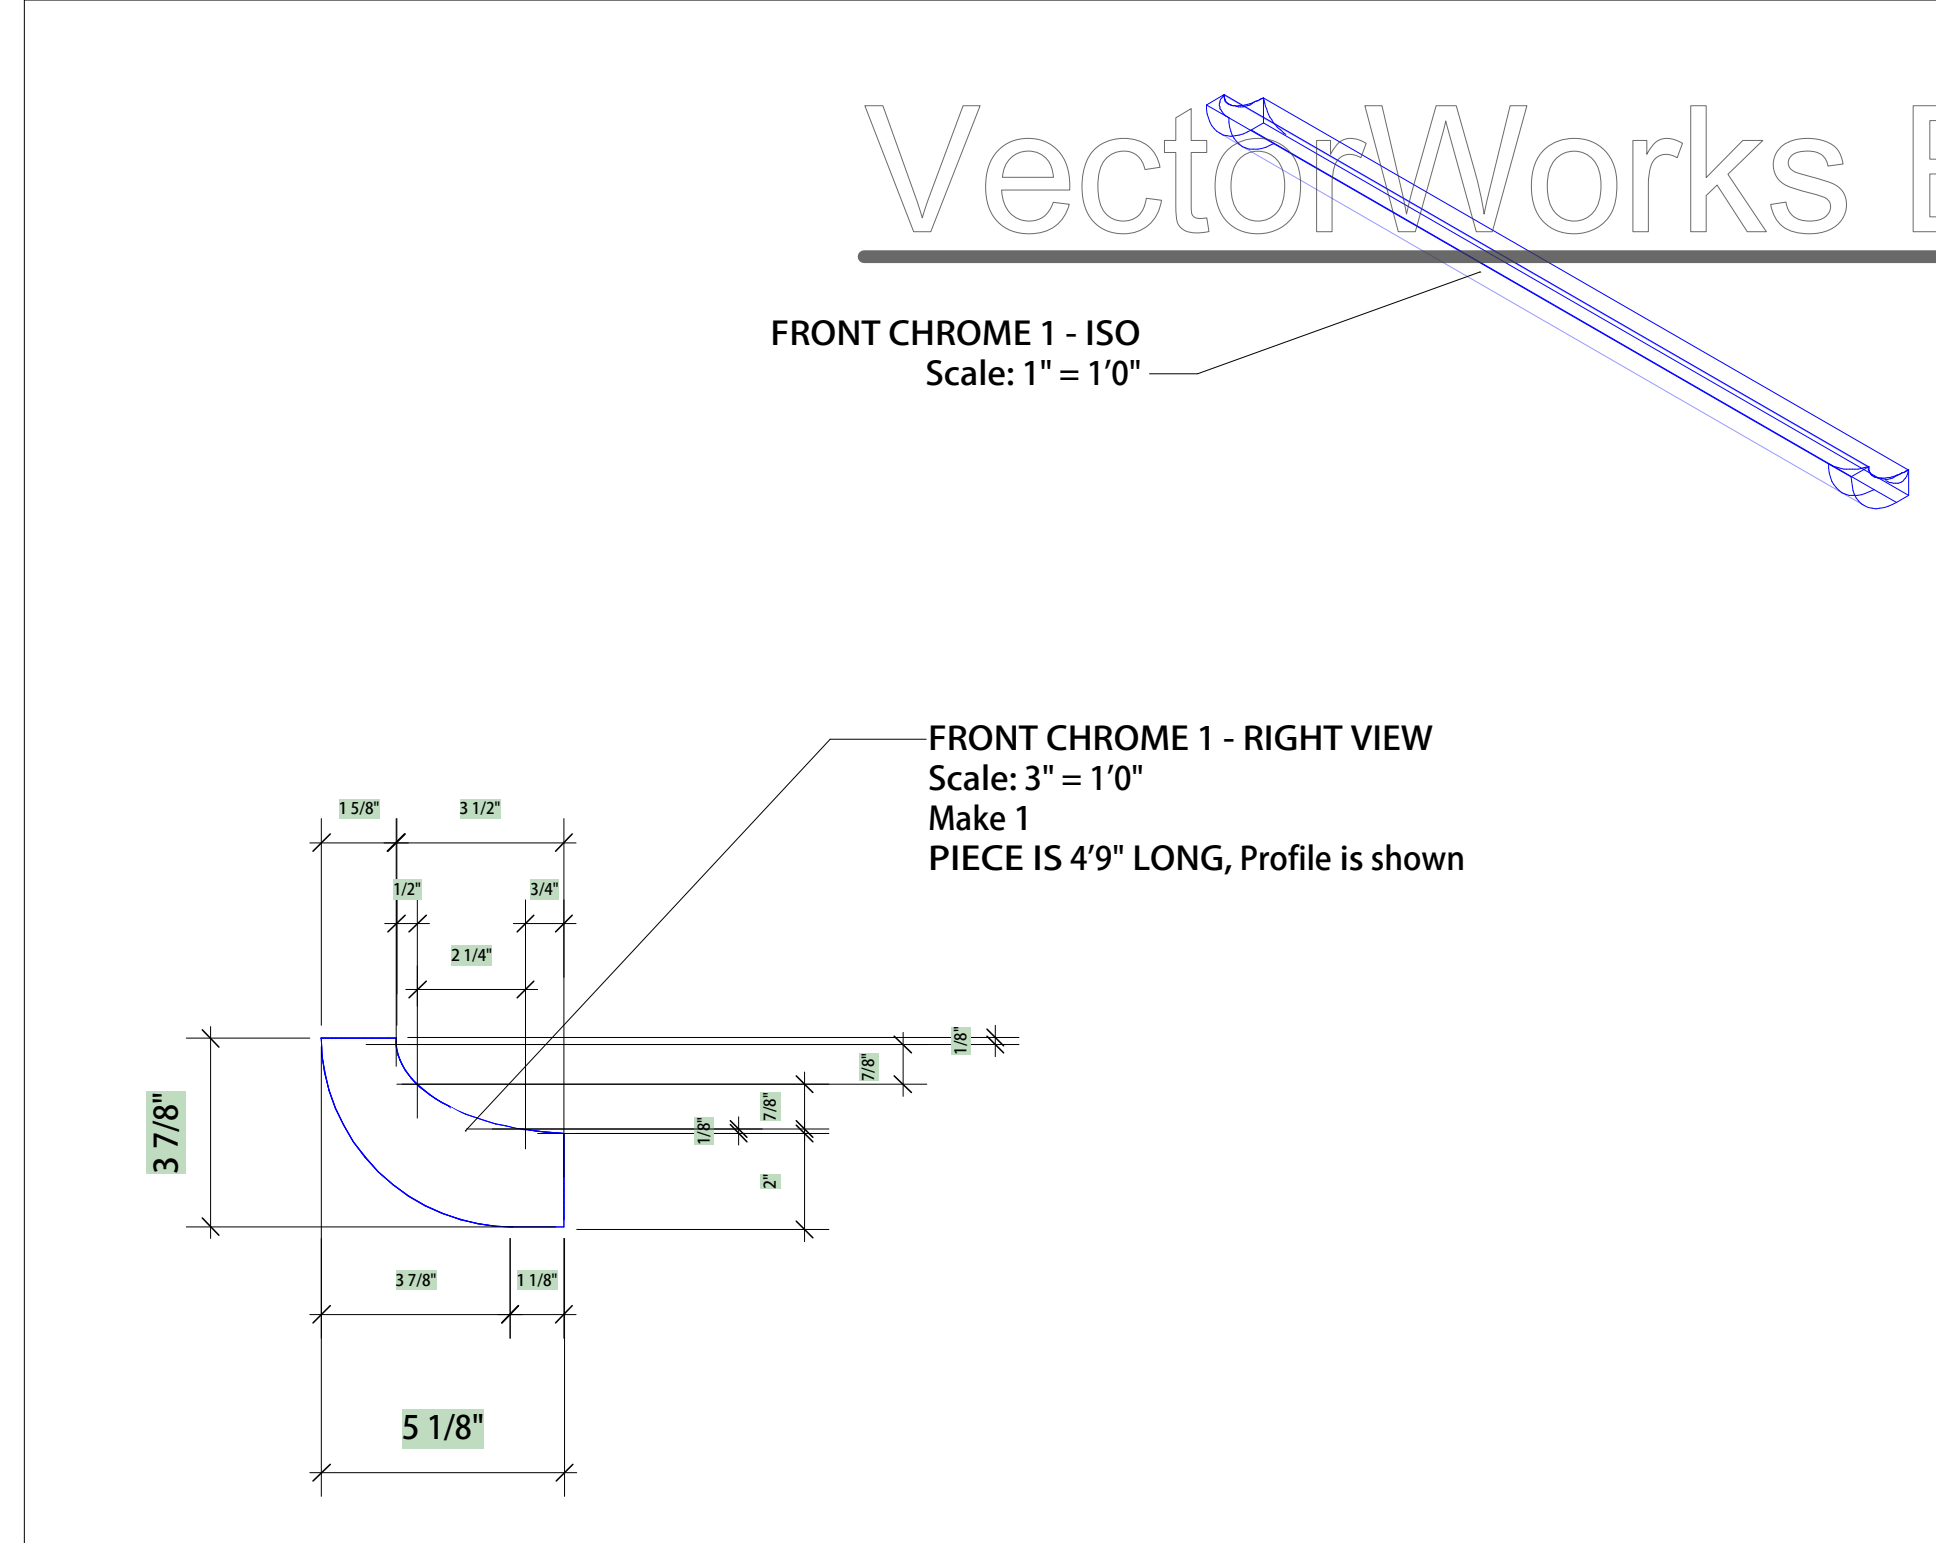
VectorWorks E

FRONT CHROME 1 - ISO
Scale: 1" = 1'0"

FRONT CHROME 1 - RIGHT VIEW
Scale: 3" = 1'0"
Make 1
PIECE IS 4'9" LONG, Profile is shown

1 5/8"
3 1/2"
1/2"
3/4"
2 1/4"
1/8"
7/8"
1/8"
7/8"
2"
3 7/8"
3 7/8"
1 1/8"
5 1/8"